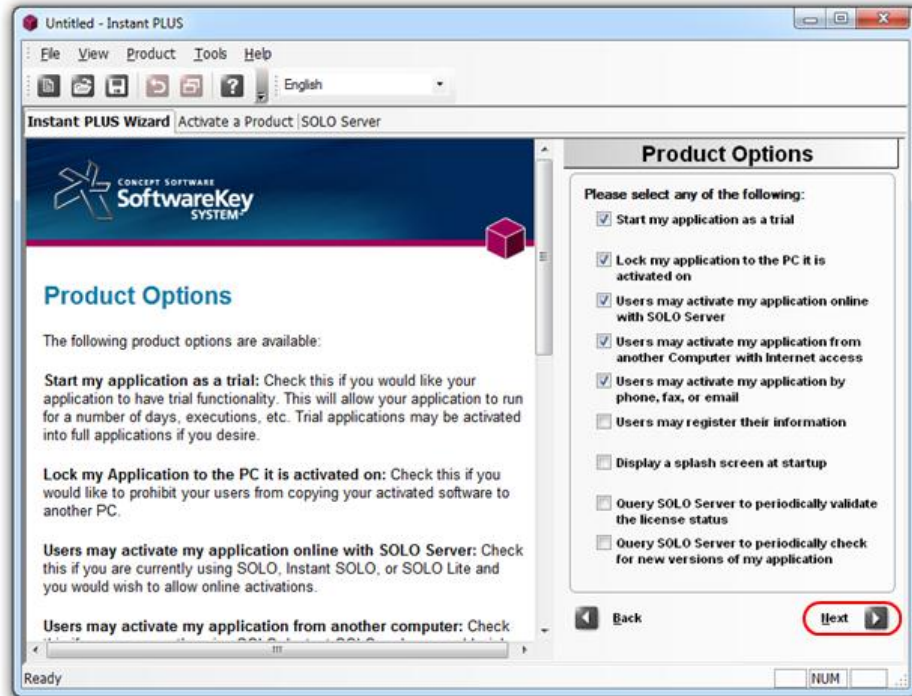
Untitled - Instant PLUS

File View Product Tools Help

English

Instant PLUS Wizard | Activate a Product | SOLO Server

CONCEPT SOFTWARE
SoftwareKey
SYSTEM

Product Options

The following product options are available:

Start my application as a trial: Check this if you would like your application to have trial functionality. This will allow your application to run for a number of days, executions, etc. Trial applications may be activated into full applications if you desire.

Lock my Application to the PC it is activated on: Check this if you would like to prohibit your users from copying your activated software to another PC.

Users may activate my application online with SOLO Server: Check this if you are currently using SOLO, Instant SOLO, or SOLO Lite and you would wish to allow online activations.

Users may activate my application from another computer: Check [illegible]

Product Options

Please select any of the following:

Start my application as a trial

Lock my application to the PC it is activated on

Users may activate my application online with SOLO Server

Users may activate my application from another Computer with Internet access

Users may activate my application by phone, fax, or email

Users may register their information

Display a splash screen at startup

Query SOLO Server to periodically validate the license status

Query SOLO Server to periodically check for new versions of my application

Back

Next

Ready

NUM